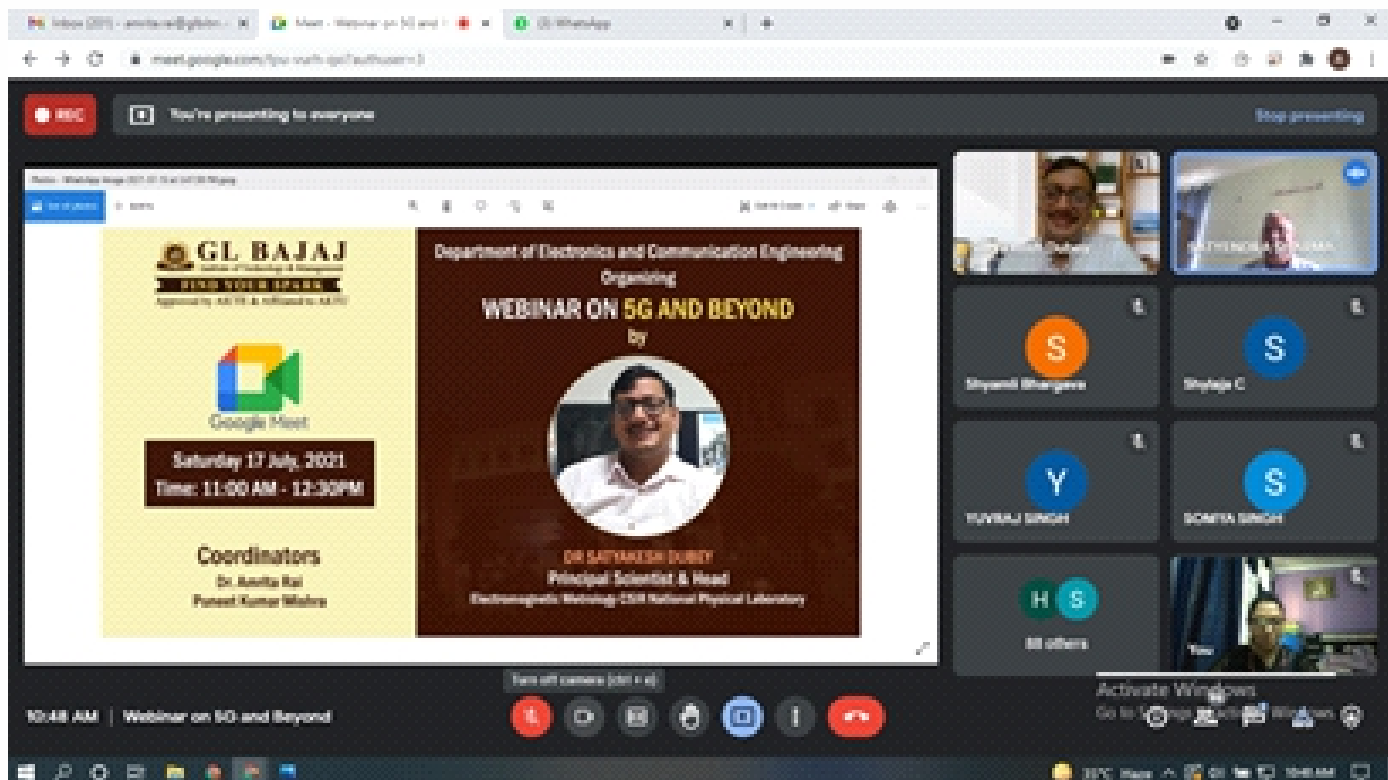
Inbox (201) - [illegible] | Meet - Webinar on 5G and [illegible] | (3) WhatsApp

meet.google.com/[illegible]

REC | You're presenting to everyone | Stop presenting

GL BAJAJ
FIND YOUR SPARK
Approved by AICTE & Affiliated to AKTU

Google Meet

Saturday 17 July, 2021
Time: 11:00 AM - 12:30PM

Coordinators
Dr. Amrita Rai
Puneet Kumar Mishra

Department of Electronics and Communication Engineering
Organizing
WEBINAR ON 5G AND BEYOND
by

DR SATYAKESH DUBEY
Principal Scientist & Head
Electromagnetic Metrology CSIR National Physical Laboratory

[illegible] Dubey
SATYENDRA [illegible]
S Shyamli Bhargava
S Shylaja C
Y YUVRAJ SINGH
S SOMYA SINGH
H S 68 others
You

Turn off camera (ctrl + e)

10:48 AM | Webinar on 5G and Beyond

Activate Windows
Go to Settings to activate Windows.

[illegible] 10:48 AM